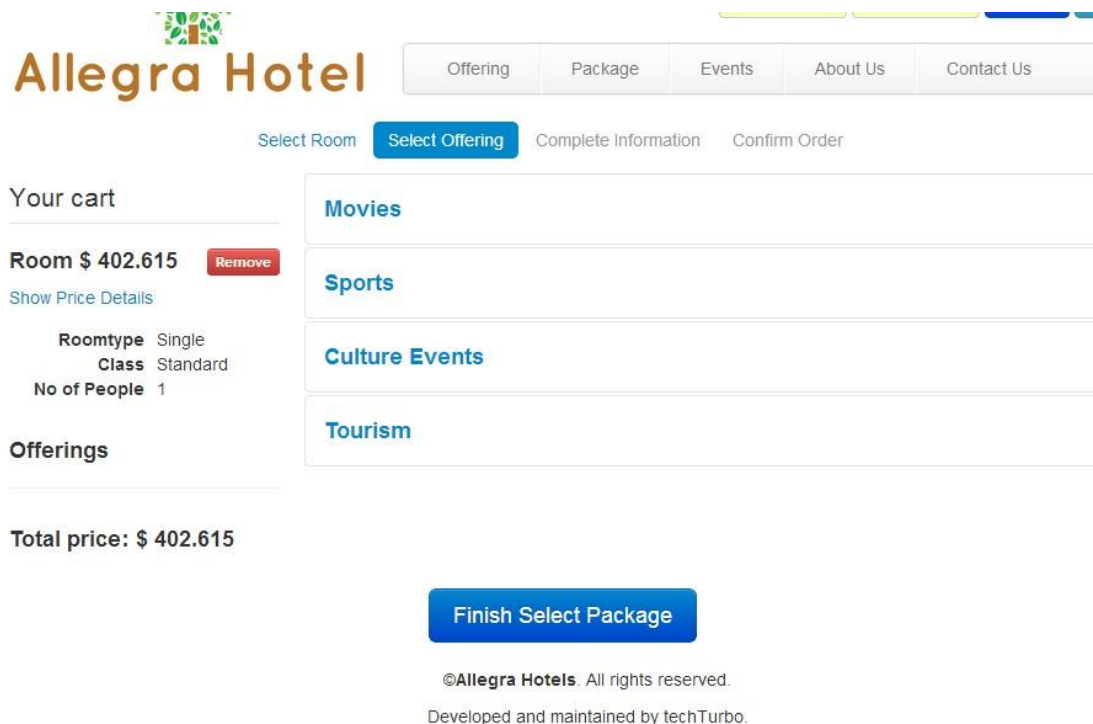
Allegra Hotel

Offering Package Events About Us Contact Us

Select Room Select Offering Complete Information Confirm Order

Your cart

Room \$ 402.615 Remove

Show Price Details

Roomtype Single
Class Standard
No of People 1

Offerings

Total price: \$ 402.615

Movies

Sports

Culture Events

Tourism

Finish Select Package

©Allegra Hotels. All rights reserved.

Developed and maintained by techTurbo.